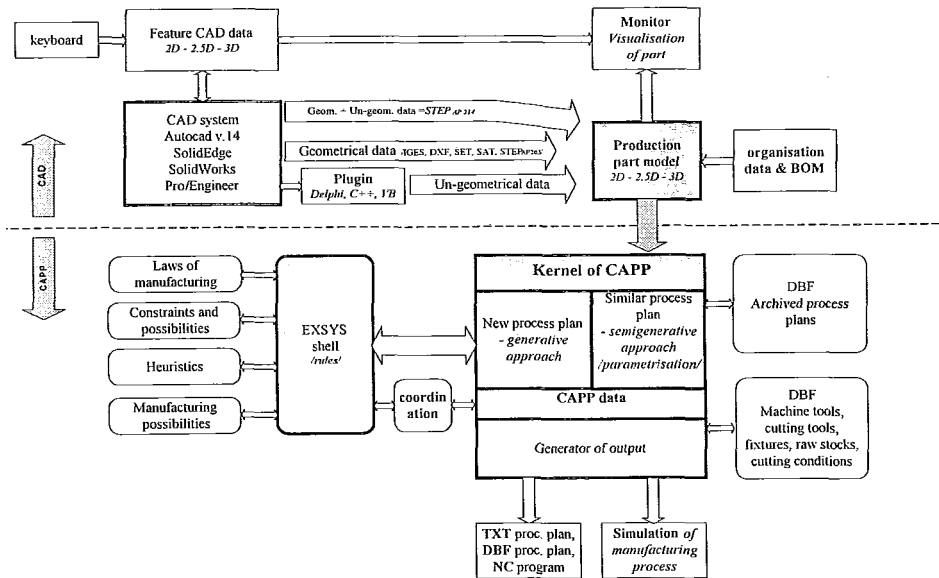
keyboard

Feature CAD data
2D - 2.5D - 3D

Monitor
Visualisation of part

CAD system
Autocad v.14
SolidEdge
SolidWorks
Pro/Engineer

Geom. + Un-geom. data =STEP AP 214

Geometrical data IGES, DXF, SET, SAT, STEP AP203

Plugin
Delphi, C++, VB

Un-geometrical data

Production part model
2D - 2.5D - 3D

organisation data & BOM

CAD

CAPP

Laws of manufacturing

Constraints and possibilities

Heuristics

Manufacturing possibilities

EXSYS shell
/rules/

coordin ation

Kernel of CAPP

New process plan
- generative approach

Similar process plan
- semigenerative approach /parametrisation/

CAPP data

Generator of output

DBF
Archived process plans

DBF
Machine tools, cutting tools, fixtures, raw stocks, cutting conditions

TXT proc. plan, DBF proc. plan, NC program

Simulation of manufacturing process